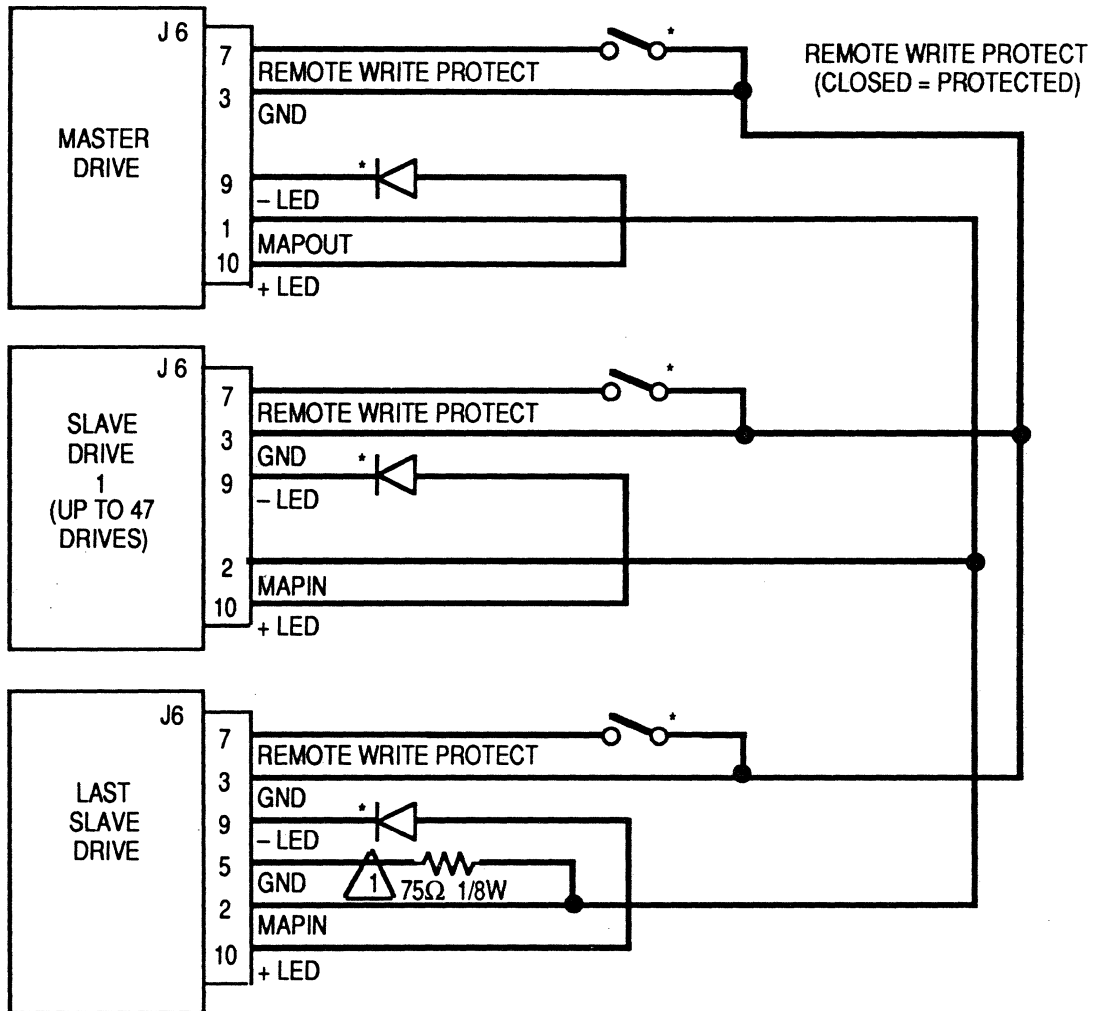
J 6
MASTER DRIVE
7
REMOTE WRITE PROTECT
3
GND
9
– LED
1
MAPOUT
10
+ LED
*
*
REMOTE WRITE PROTECT (CLOSED = PROTECTED)

J 6
SLAVE DRIVE 1 (UP TO 47 DRIVES)
7
REMOTE WRITE PROTECT
3
GND
9
– LED
2
MAPIN
10
+ LED
*
*

J6
LAST SLAVE DRIVE
7
REMOTE WRITE PROTECT
3
GND
9
– LED
5
GND
2
MAPIN
10
+ LED
*
*
1
75Ω 1/8W